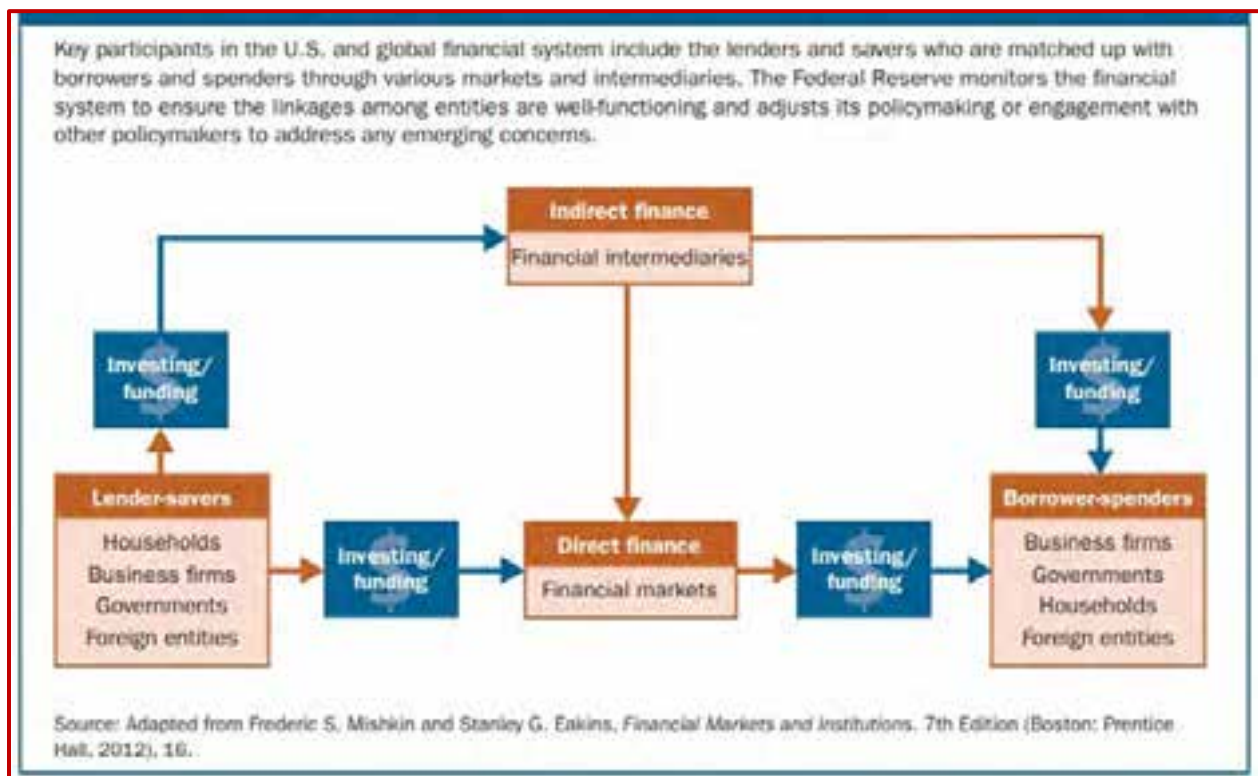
Key participants in the U.S. and global financial system include the lenders and savers who are matched up with borrowers and spenders through various markets and intermediaries. The Federal Reserve monitors the financial system to ensure the linkages among entities are well-functioning and adjusts its policymaking or engagement with other policymakers to address any emerging concerns.

Indirect finance
Financial intermediaries

Investing/ funding

Investing/ funding

Lender-savers
Households
Business firms
Governments
Foreign entities

Investing/ funding

Direct finance
Financial markets

Investing/ funding

Borrower-spenders
Business firms
Governments
Households
Foreign entities

Source: Adapted from Frederic S. Mishkin and Stanley G. Eakins, *Financial Markets and Institutions*, 7th Edition (Boston: Prentice Hall, 2012), 16.